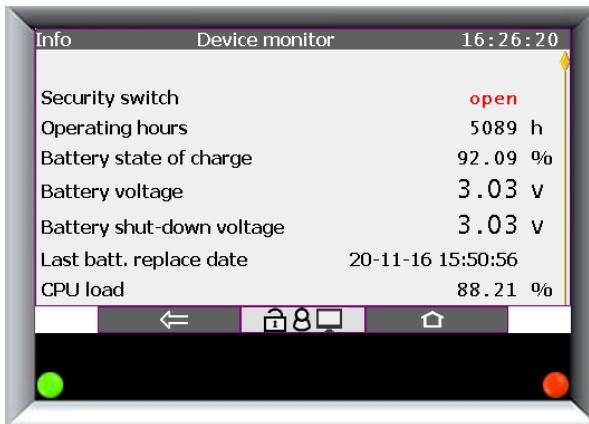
Info Device monitor 16:26:20

| | | |
|---|---|---|
| Security switch | open | |
| Operating hours | 5089 | h |
| Battery state of charge | 92.09 | % |
| Battery voltage | 3.03 | V |
| Battery shut-down voltage | 3.03 | V |
| Last batt. replace date | 20-11-16 15:50:56 | |
| CPU load | 88.21 | % |